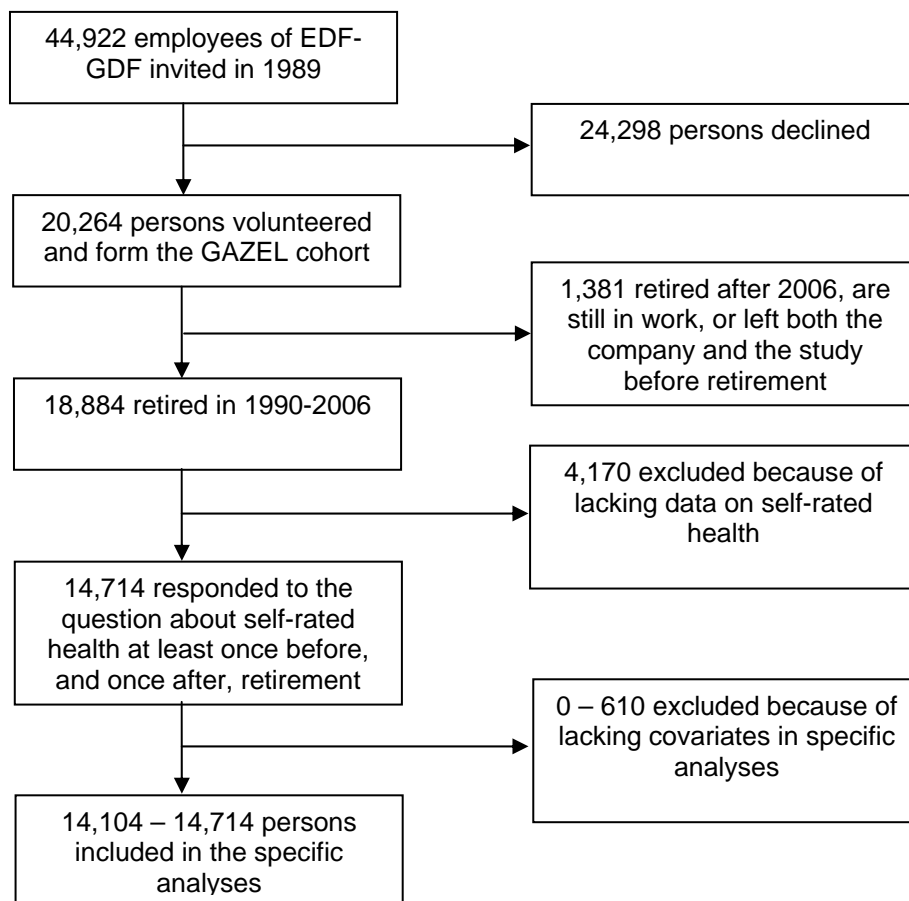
44,922 employees of EDF-GDF invited in 1989

24,298 persons declined

20,264 persons volunteered and form the GAZEL cohort

1,381 retired after 2006, are still in work, or left both the company and the study before retirement

18,884 retired in 1990-2006

4,170 excluded because of lacking data on self-rated health

14,714 responded to the question about self-rated health at least once before, and once after, retirement

0 – 610 excluded because of lacking covariates in specific analyses

14,104 – 14,714 persons included in the specific analyses